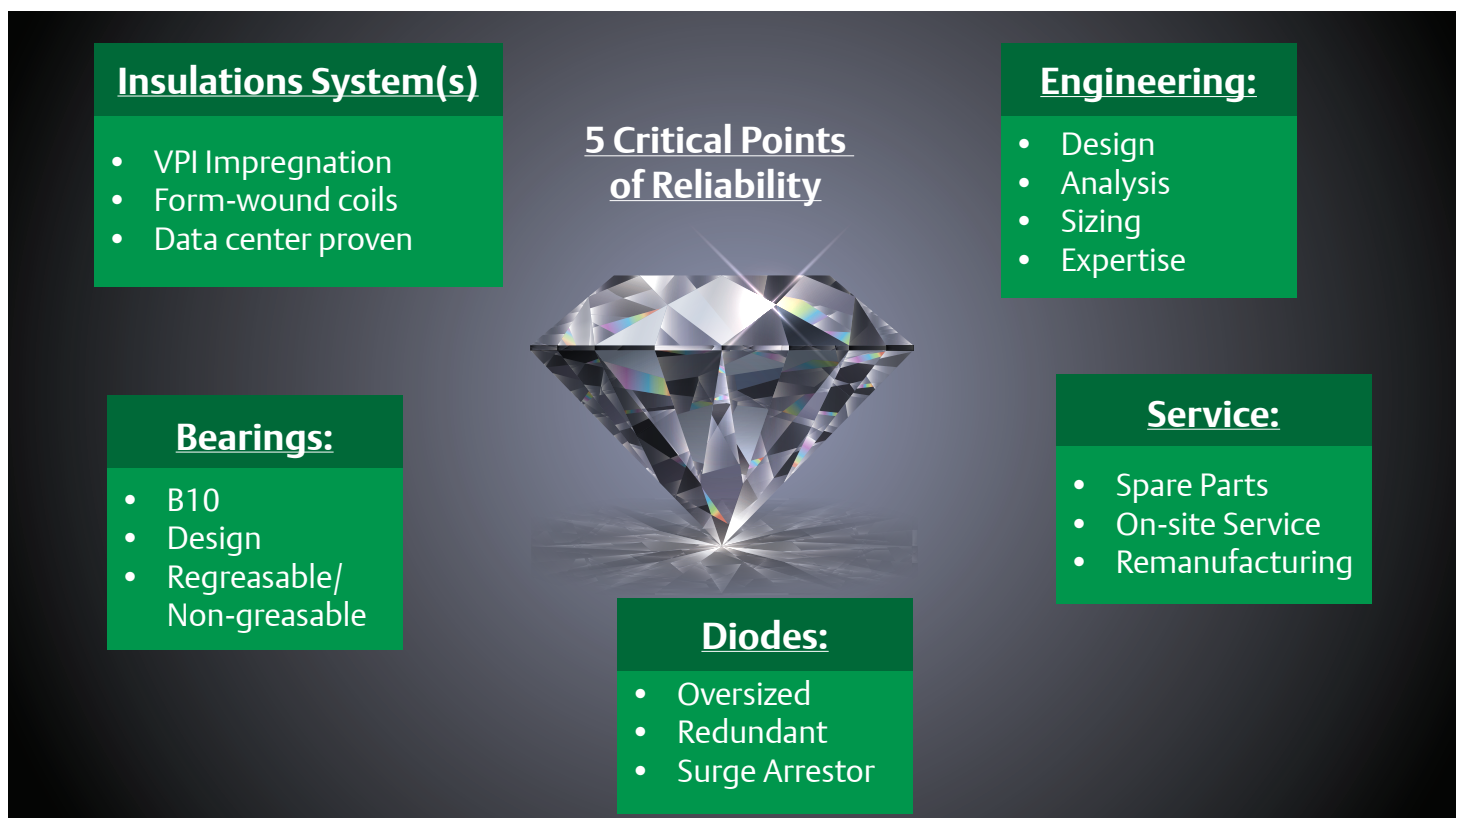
Insulations System(s)

- VPI Impregnation
- Form-wound coils
- Data center proven

5 Critical Points of Reliability

Engineering:

- Design
- Analysis
- Sizing
- Expertise

Bearings:

- B10
- Design
- Regreasable/ Non-greasable

Service:

- Spare Parts
- On-site Service
- Remanufacturing

Diodes:

- Oversized
- Redundant
- Surge Arrestor